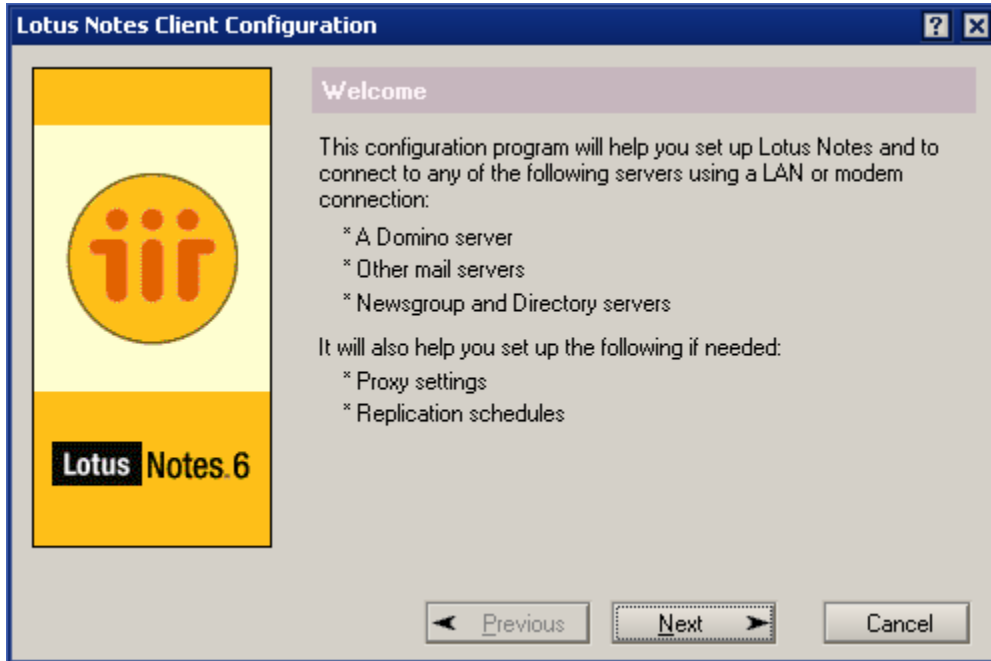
Lotus Notes Client Configuration

?

Lotus Notes.6

Welcome

This configuration program will help you set up Lotus Notes and to connect to any of the following servers using a LAN or modem connection:

* A Domino server

* Other mail servers

* Newsgroup and Directory servers

It will also help you set up the following if needed:

* Proxy settings

* Replication schedules

Previous

Next

Cancel